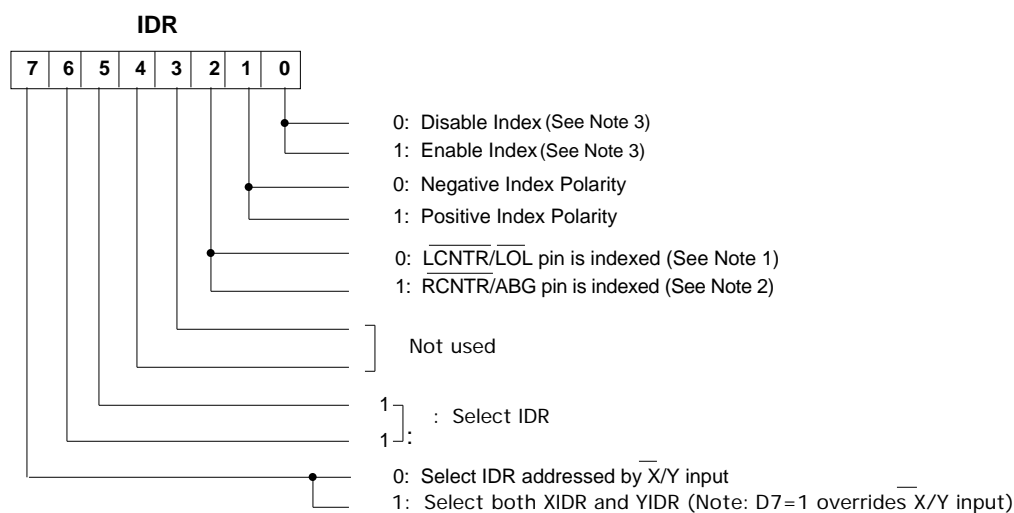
IDR

| 7 | 6 | 5 | 4 | 3 | 2 | 1 | 0 |
|---|---|---|---|---|---|---|---|

0: Disable Index (See Note 3)
1: Enable Index (See Note 3)
0: Negative Index Polarity
1: Positive Index Polarity
0: $\overline{\text{LCNTR}}/\overline{\text{LOL}}$ pin is indexed (See Note 1)
1: $\overline{\text{RCNTR}}$/ABG pin is indexed (See Note 2)

Not used

1
1 : Select IDR

0: Select IDR addressed by $\overline{\text{X}}$/Y input
1: Select both XIDR and YIDR (Note: D7=1 overrides $\overline{\text{X}}$/Y input)